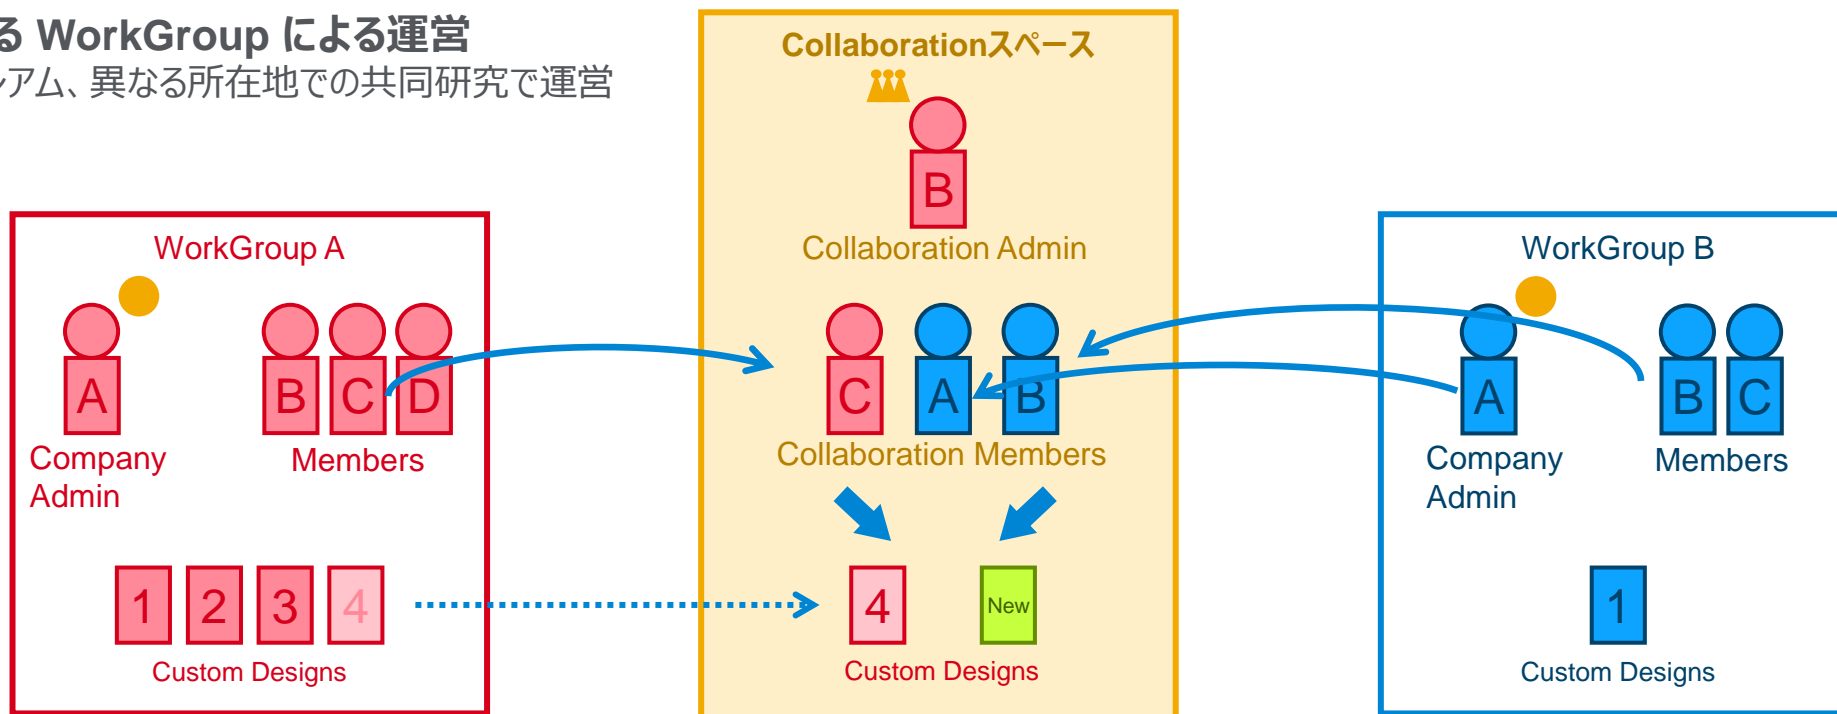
る WorkGroup による運営
ノアム、異なる所在地での共同研究で運営

WorkGroup A
A
Company Admin
B C D
Members
1 2 3 4
Custom Designs

Collaborationスペース
B
Collaboration Admin
C A B
Collaboration Members
4
New
Custom Designs

WorkGroup B
A
Company Admin
B C
Members
1
Custom Designs